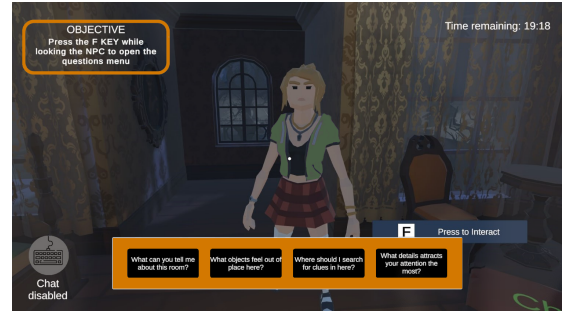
OBJECTIVE
Press the F KEY while looking the NPC to open the questions menu

Time remaining: 19:18

F Press to Interact

Chat disabled

What can you tell me about this room?

What objects feel out of place here?

Where should I search for clues in here?

What details attracts your attention the most?